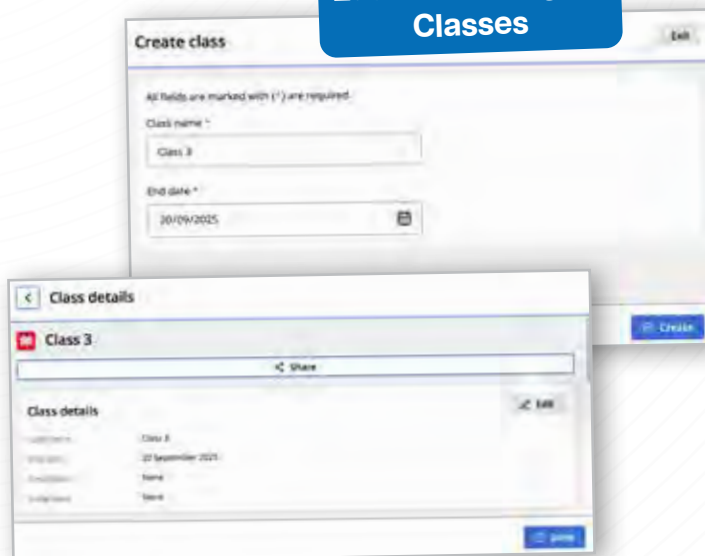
Classes

Create class

Exit

All fields are marked with (*) are required.

Class name *

Class 3

End date *

30/09/2025

Create

Class details

Class 3

Share

Class details

Edit

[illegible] Class 3

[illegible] 30 September 2025

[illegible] None

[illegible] None

Done